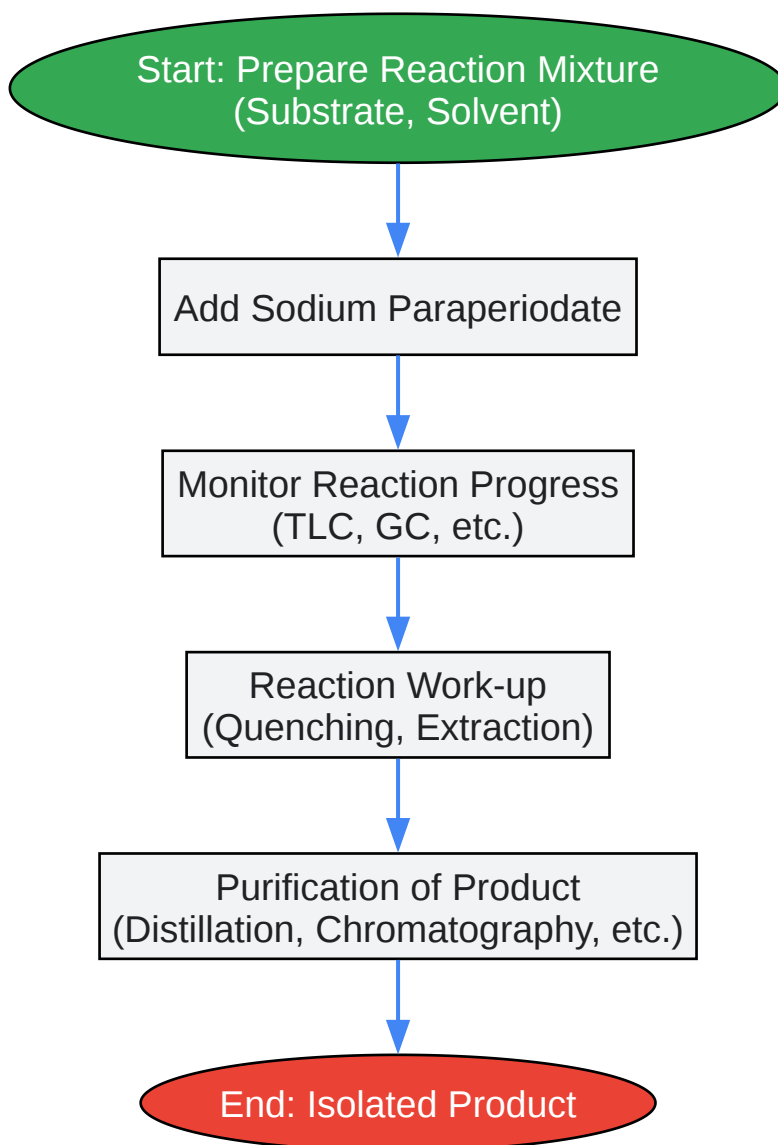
Start: Prepare Reaction Mixture
(Substrate, Solvent)

Add Sodium Paraperiodate

Monitor Reaction Progress
(TLC, GC, etc.)

Reaction Work-up
(Quenching, Extraction)

Purification of Product
(Distillation, Chromatography, etc.)

End: Isolated Product